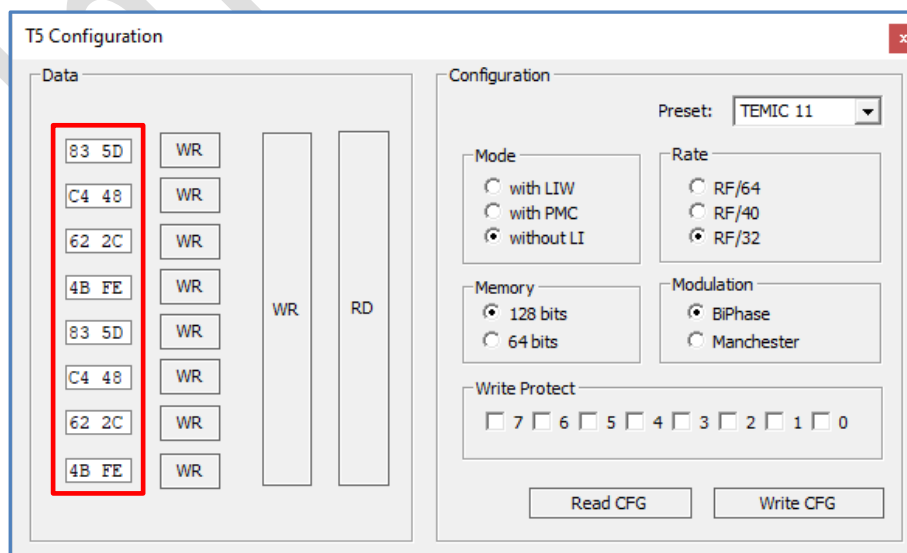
T5 Configuration

Data

83 5D WR
C4 48 WR
62 2C WR
4B FE WR
83 5D WR
C4 48 WR
62 2C WR
4B FE WR

WR

RD

Configuration

Preset: TEMIC 11

Mode
with LIW
with PMC
without LI

Rate
RF/64
RF/40
RF/32

Memory
128 bits
64 bits

Modulation
BiPhase
Manchester

Write Protect
7 6 5 4 3 2 1 0

Read CFG

Write CFG